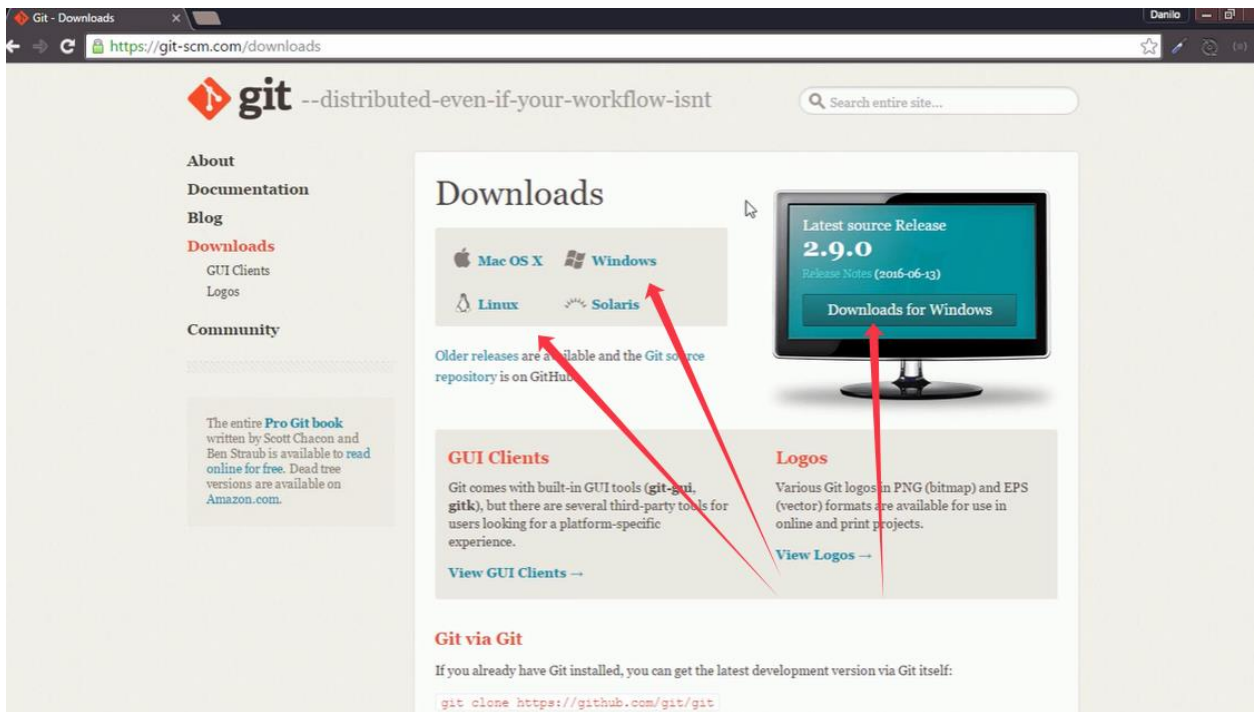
Git - Downloads

Danilo

https://git-scm.com/downloads

git --distributed-even-if-your-workflow-isnt

Search entire site...

About
Documentation
Blog
Downloads
GUI Clients
Logos
Community

The entire Pro Git book written by Scott Chacon and Ben Straub is available to read online for free. Dead tree versions are available on Amazon.com.

Downloads

Mac OS X
Windows
Linux
Solaris

Older releases are available and the Git source repository is on GitHub.

Latest source Release
2.9.0
Release Notes (2016-06-13)
Downloads for Windows

GUI Clients

Git comes with built-in GUI tools (git-gui, gitk), but there are several third-party tools for users looking for a platform-specific experience.

View GUI Clients →

Logos

Various Git logos in PNG (bitmap) and EPS (vector) formats are available for use in online and print projects.

View Logos →

Git via Git

If you already have Git installed, you can get the latest development version via Git itself:

git clone https://github.com/git/git